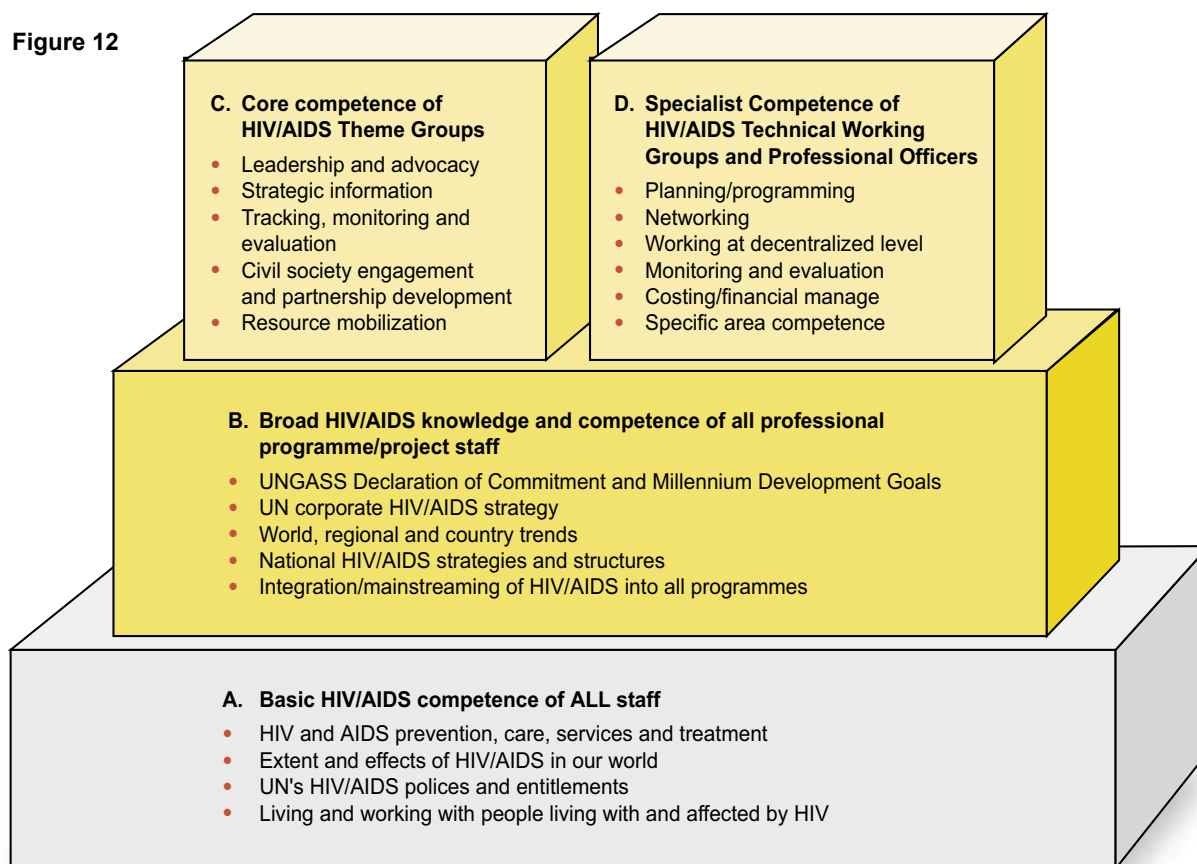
Figure 12

C. Core competence of HIV/AIDS Theme Groups

- Leadership and advocacy
- Strategic information
- Tracking, monitoring and evaluation
- Civil society engagement and partnership development
- Resource mobilization

D. Specialist Competence of HIV/AIDS Technical Working Groups and Professional Officers

- Planning/programming
- Networking
- Working at decentralized level
- Monitoring and evaluation
- Costing/financial manage
- Specific area competence

B. Broad HIV/AIDS knowledge and competence of all professional programme/project staff

- UNGASS Declaration of Commitment and Millennium Development Goals
- UN corporate HIV/AIDS strategy
- World, regional and country trends
- National HIV/AIDS strategies and structures
- Integration/mainstreaming of HIV/AIDS into all programmes

A. Basic HIV/AIDS competence of ALL staff

- HIV and AIDS prevention, care, services and treatment
- Extent and effects of HIV/AIDS in our world
- UN's HIV/AIDS polices and entitlements
- Living and working with people living with and affected by HIV